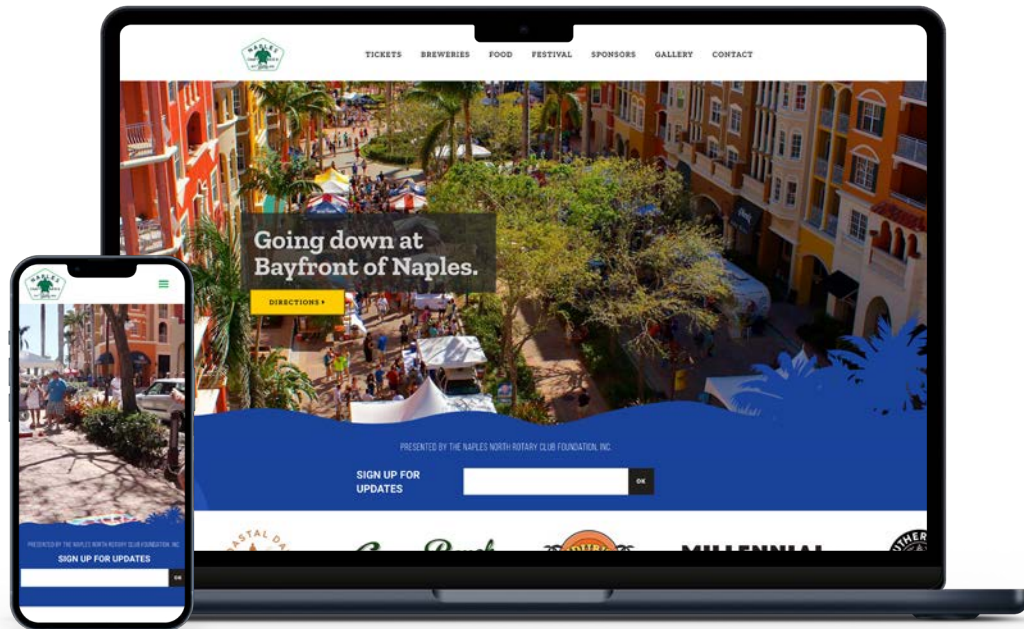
NAPLES

TICKETS BREWERIES FOOD FESTIVAL SPONSORS GALLERY CONTACT

Going down at Bayfront of Naples.

DIRECTIONS ▸

PRESENTED BY THE NAPLES NORTH ROTARY CLUB FOUNDATION, INC.

SIGN UP FOR UPDATES

OK

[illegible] MILLENNIAL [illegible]

NAPLES

PRESENTED BY THE NAPLES NORTH ROTARY CLUB FOUNDATION, INC.

SIGN UP FOR UPDATES

OK